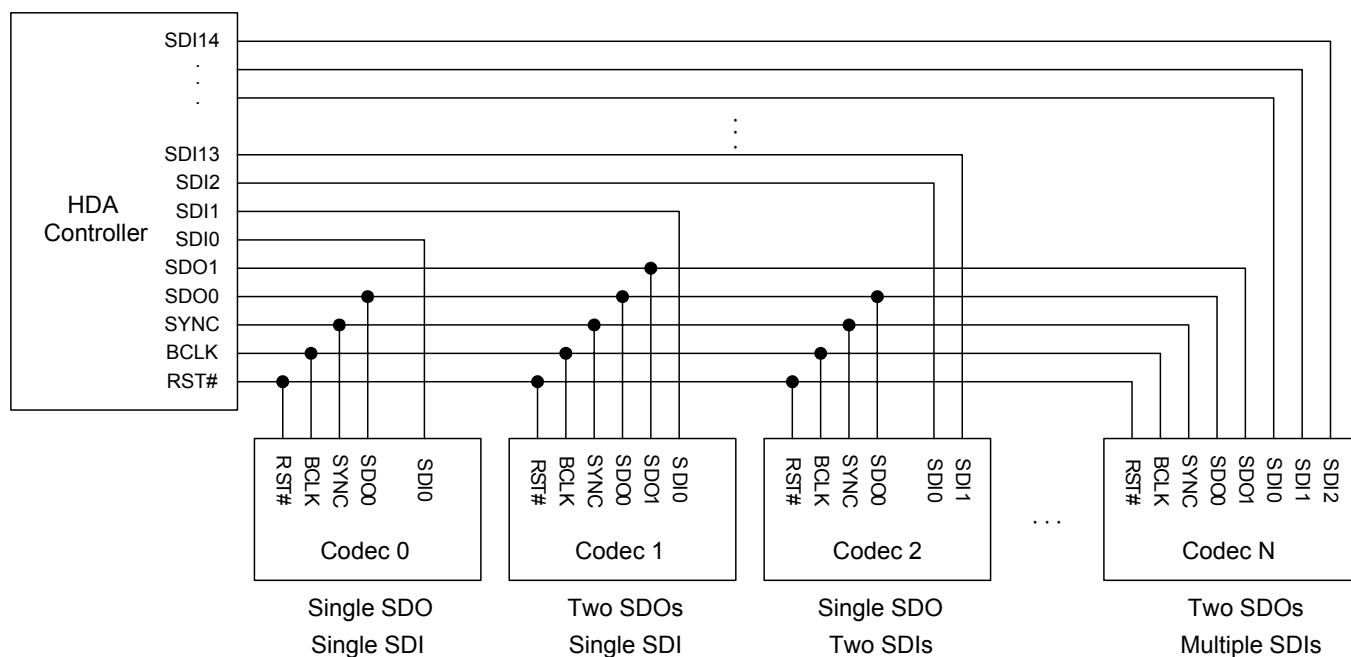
SDI14
.
.
.
SDI13
SDI2
SDI1
SDI0
SDO1
SDO0
SYNC
BCLK
RST#

HDA Controller

.
.
.

RST# BCLK SYNC SDO0 SDI0
Codec 0
Single SDO
Single SDI

RST# BCLK SYNC SDO0 SDO1 SDI0
Codec 1
Two SDOs
Single SDI

RST# BCLK SYNC SDO0 SDI0 SDI1
Codec 2
Single SDO
Two SDIs

. . .

RST# BCLK SYNC SDO0 SDO1 SDI0 SDI1 SDI2
Codec N
Two SDOs
Multiple SDIs